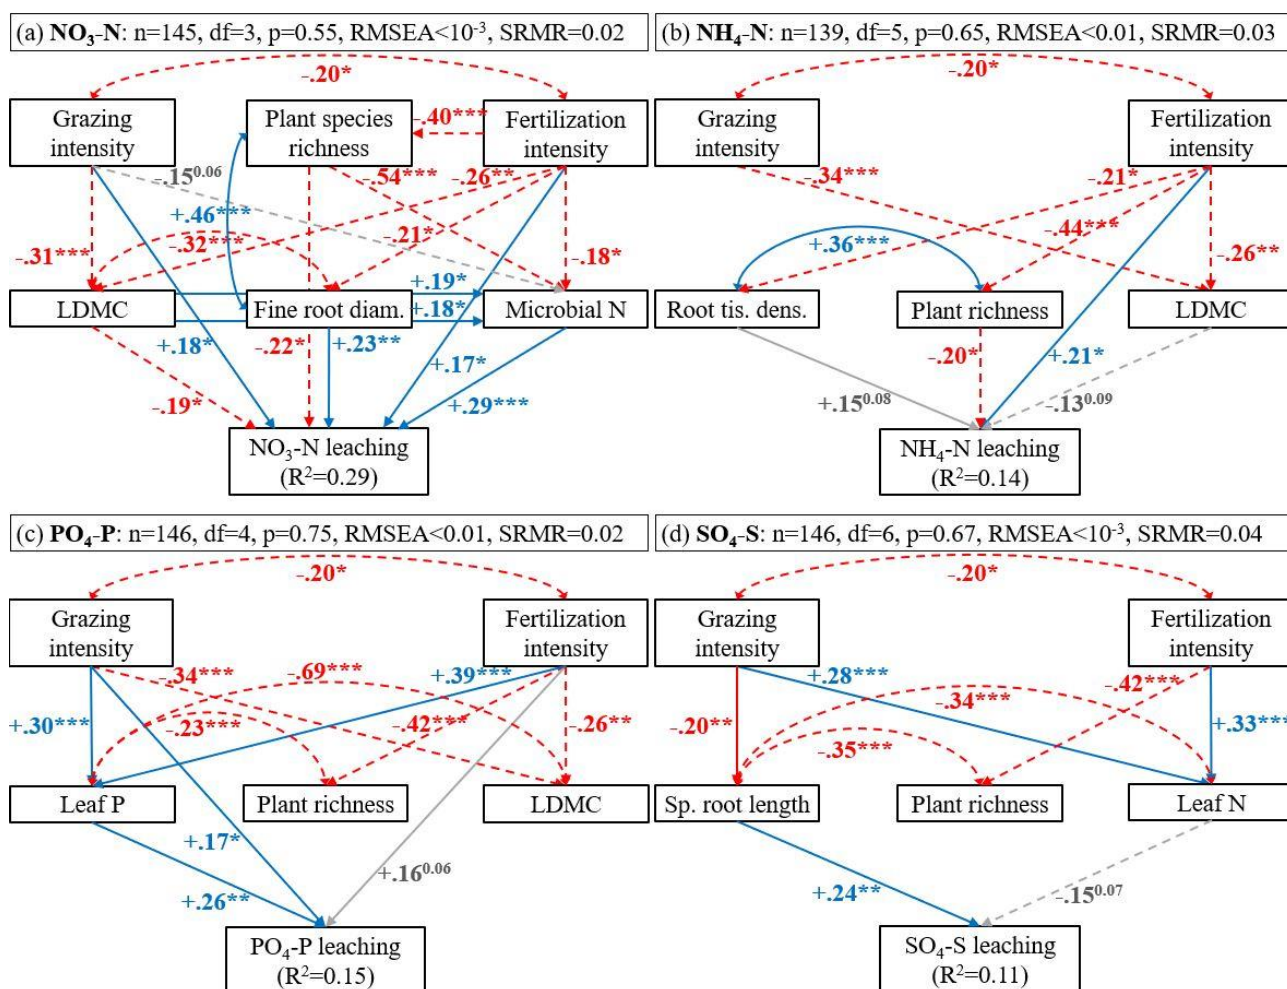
(a) $NO_3$-N: n=145, df=3, p=0.55, RMSEA<$10^{-3}$, SRMR=0.02

-.20*

Grazing intensity

Plant species richness

-.40***

Fertilization intensity

-.15$^{0.06}$

-.54***

-.26**

+.46***

-.31***

-.32***

-.21*

-.18*

+.19*

LDMC

Fine root diam.

+.18*

Microbial N

+.18*

-.22*

+.23**

+.17*

-.19*

+.29***

$NO_3$-N leaching ($R^2$=0.29)

(b) $NH_4$-N: n=139, df=5, p=0.65, RMSEA<0.01, SRMR=0.03

-.20*

Grazing intensity

Fertilization intensity

-.34***

-.21*

+.36***

-.44***

-.26**

Root tis. dens.

Plant richness

LDMC

-.20*

+.21*

+.15$^{0.08}$

-.13$^{0.09}$

$NH_4$-N leaching ($R^2$=0.14)

(c) $PO_4$-P: n=146, df=4, p=0.75, RMSEA<0.01, SRMR=0.02

-.20*

Grazing intensity

Fertilization intensity

-.34***

-.69***

+.39***

+.30***

-.23***

-.42***

-.26**

Leaf P

Plant richness

LDMC

+.17*

+.16$^{0.06}$

+.26**

$PO_4$-P leaching ($R^2$=0.15)

(d) $SO_4$-S: n=146, df=6, p=0.67, RMSEA<$10^{-3}$, SRMR=0.04

-.20*

Grazing intensity

Fertilization intensity

+.28***

-.42***

-.34***

-.20**

+.33***

-.35***

Sp. root length

Plant richness

Leaf N

+.24**

-.15$^{0.07}$

$SO_4$-S leaching ($R^2$=0.11)